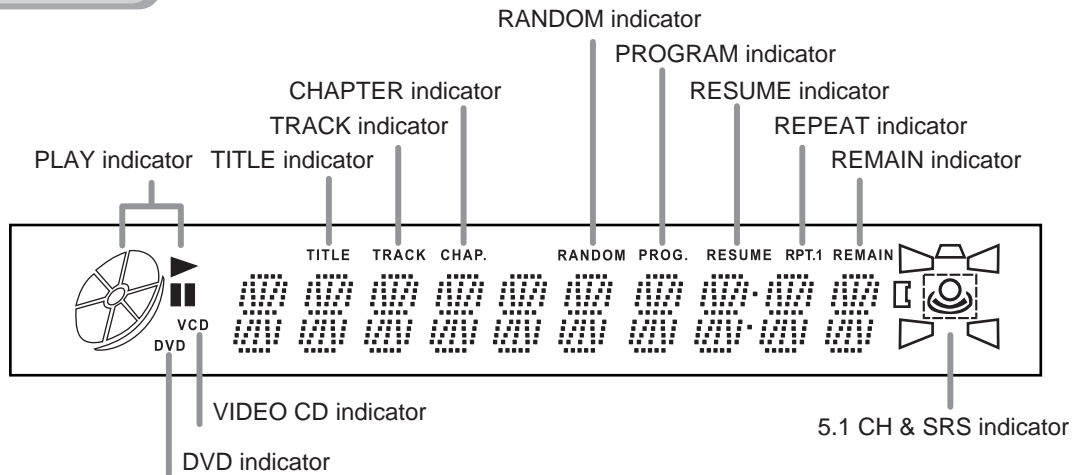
RANDOM indicator

PROGRAM indicator

CHAPTER indicator

RESUME indicator

TRACK indicator

REPEAT indicator

PLAY indicator

TITLE indicator

REMAIN indicator

TITLE TRACK CHAP. RANDOM PROG. RESUME RPT.1 REMAIN

VCD

DVD

VIDEO CD indicator

5.1 CH & SRS indicator

DVD indicator